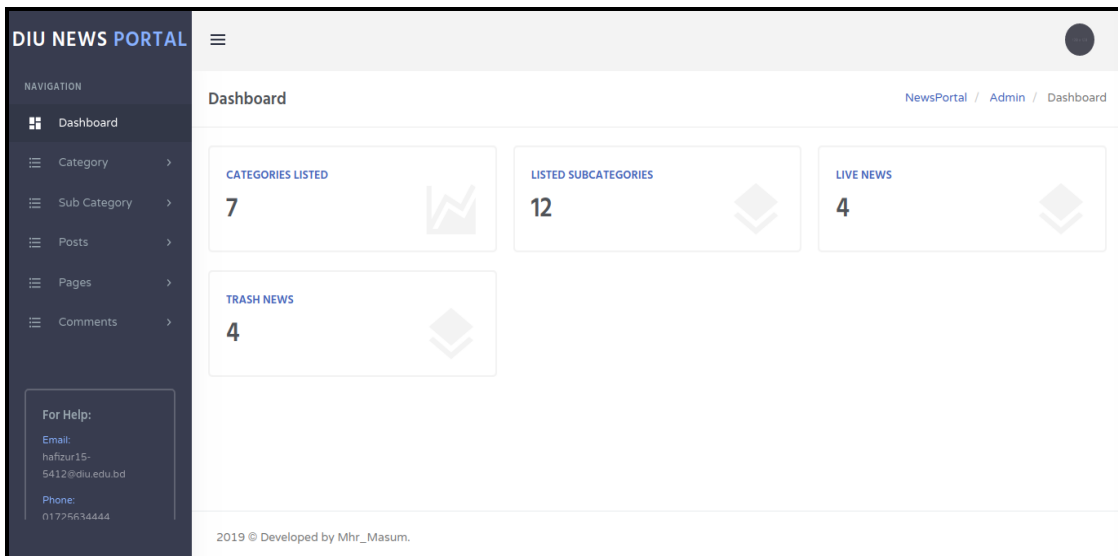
DIU NEWS PORTAL

NAVIGATION

Dashboard

Category

Sub Category

Posts

Pages

Comments

For Help:

Email:
hafizur15-5412@diu.edu.bd

Phone:
01725634444

Dashboard

NewsPortal / Admin / Dashboard

CATEGORIES LISTED
7

LISTED SUBCATEGORIES
12

LIVE NEWS
4

TRASH NEWS
4

2019 © Developed by Mhr_Masum.